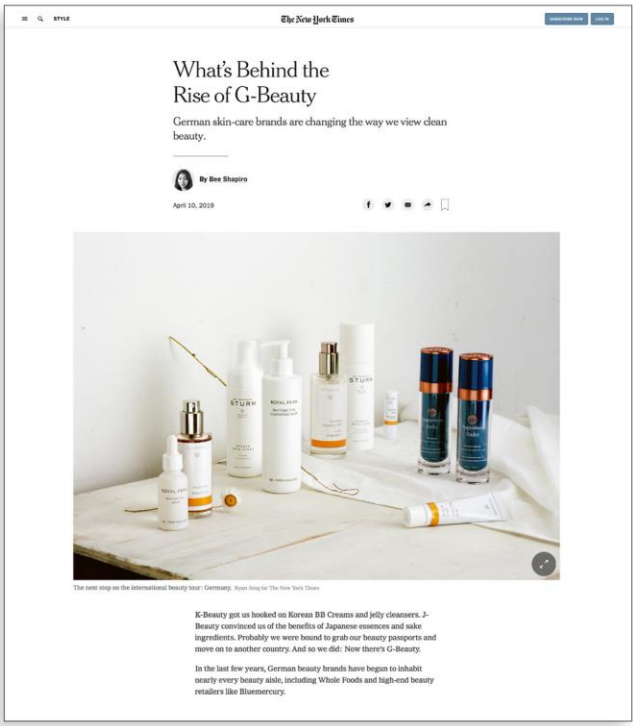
STYLE

The New York Times

SUBSCRIBE NOW

LOG IN

What's Behind the Rise of G-Beauty

German skin-care brands are changing the way we view clean beauty.

By Bee Shapiro

April 10, 2019

STURM

ROYAL FERN

The next stop on the international beauty tour: Germany. Ryan Jong for The New York Times

K-Beauty got us hooked on Korean BB Creams and jelly cleansers. J-Beauty convinced us of the benefits of Japanese essences and sake ingredients. Probably we were bound to grab our beauty passports and move on to another country. And so we did: Now there's G-Beauty.

In the last few years, German beauty brands have begun to inhabit nearly every beauty aisle, including Whole Foods and high-end beauty retailers like Bluemercury.